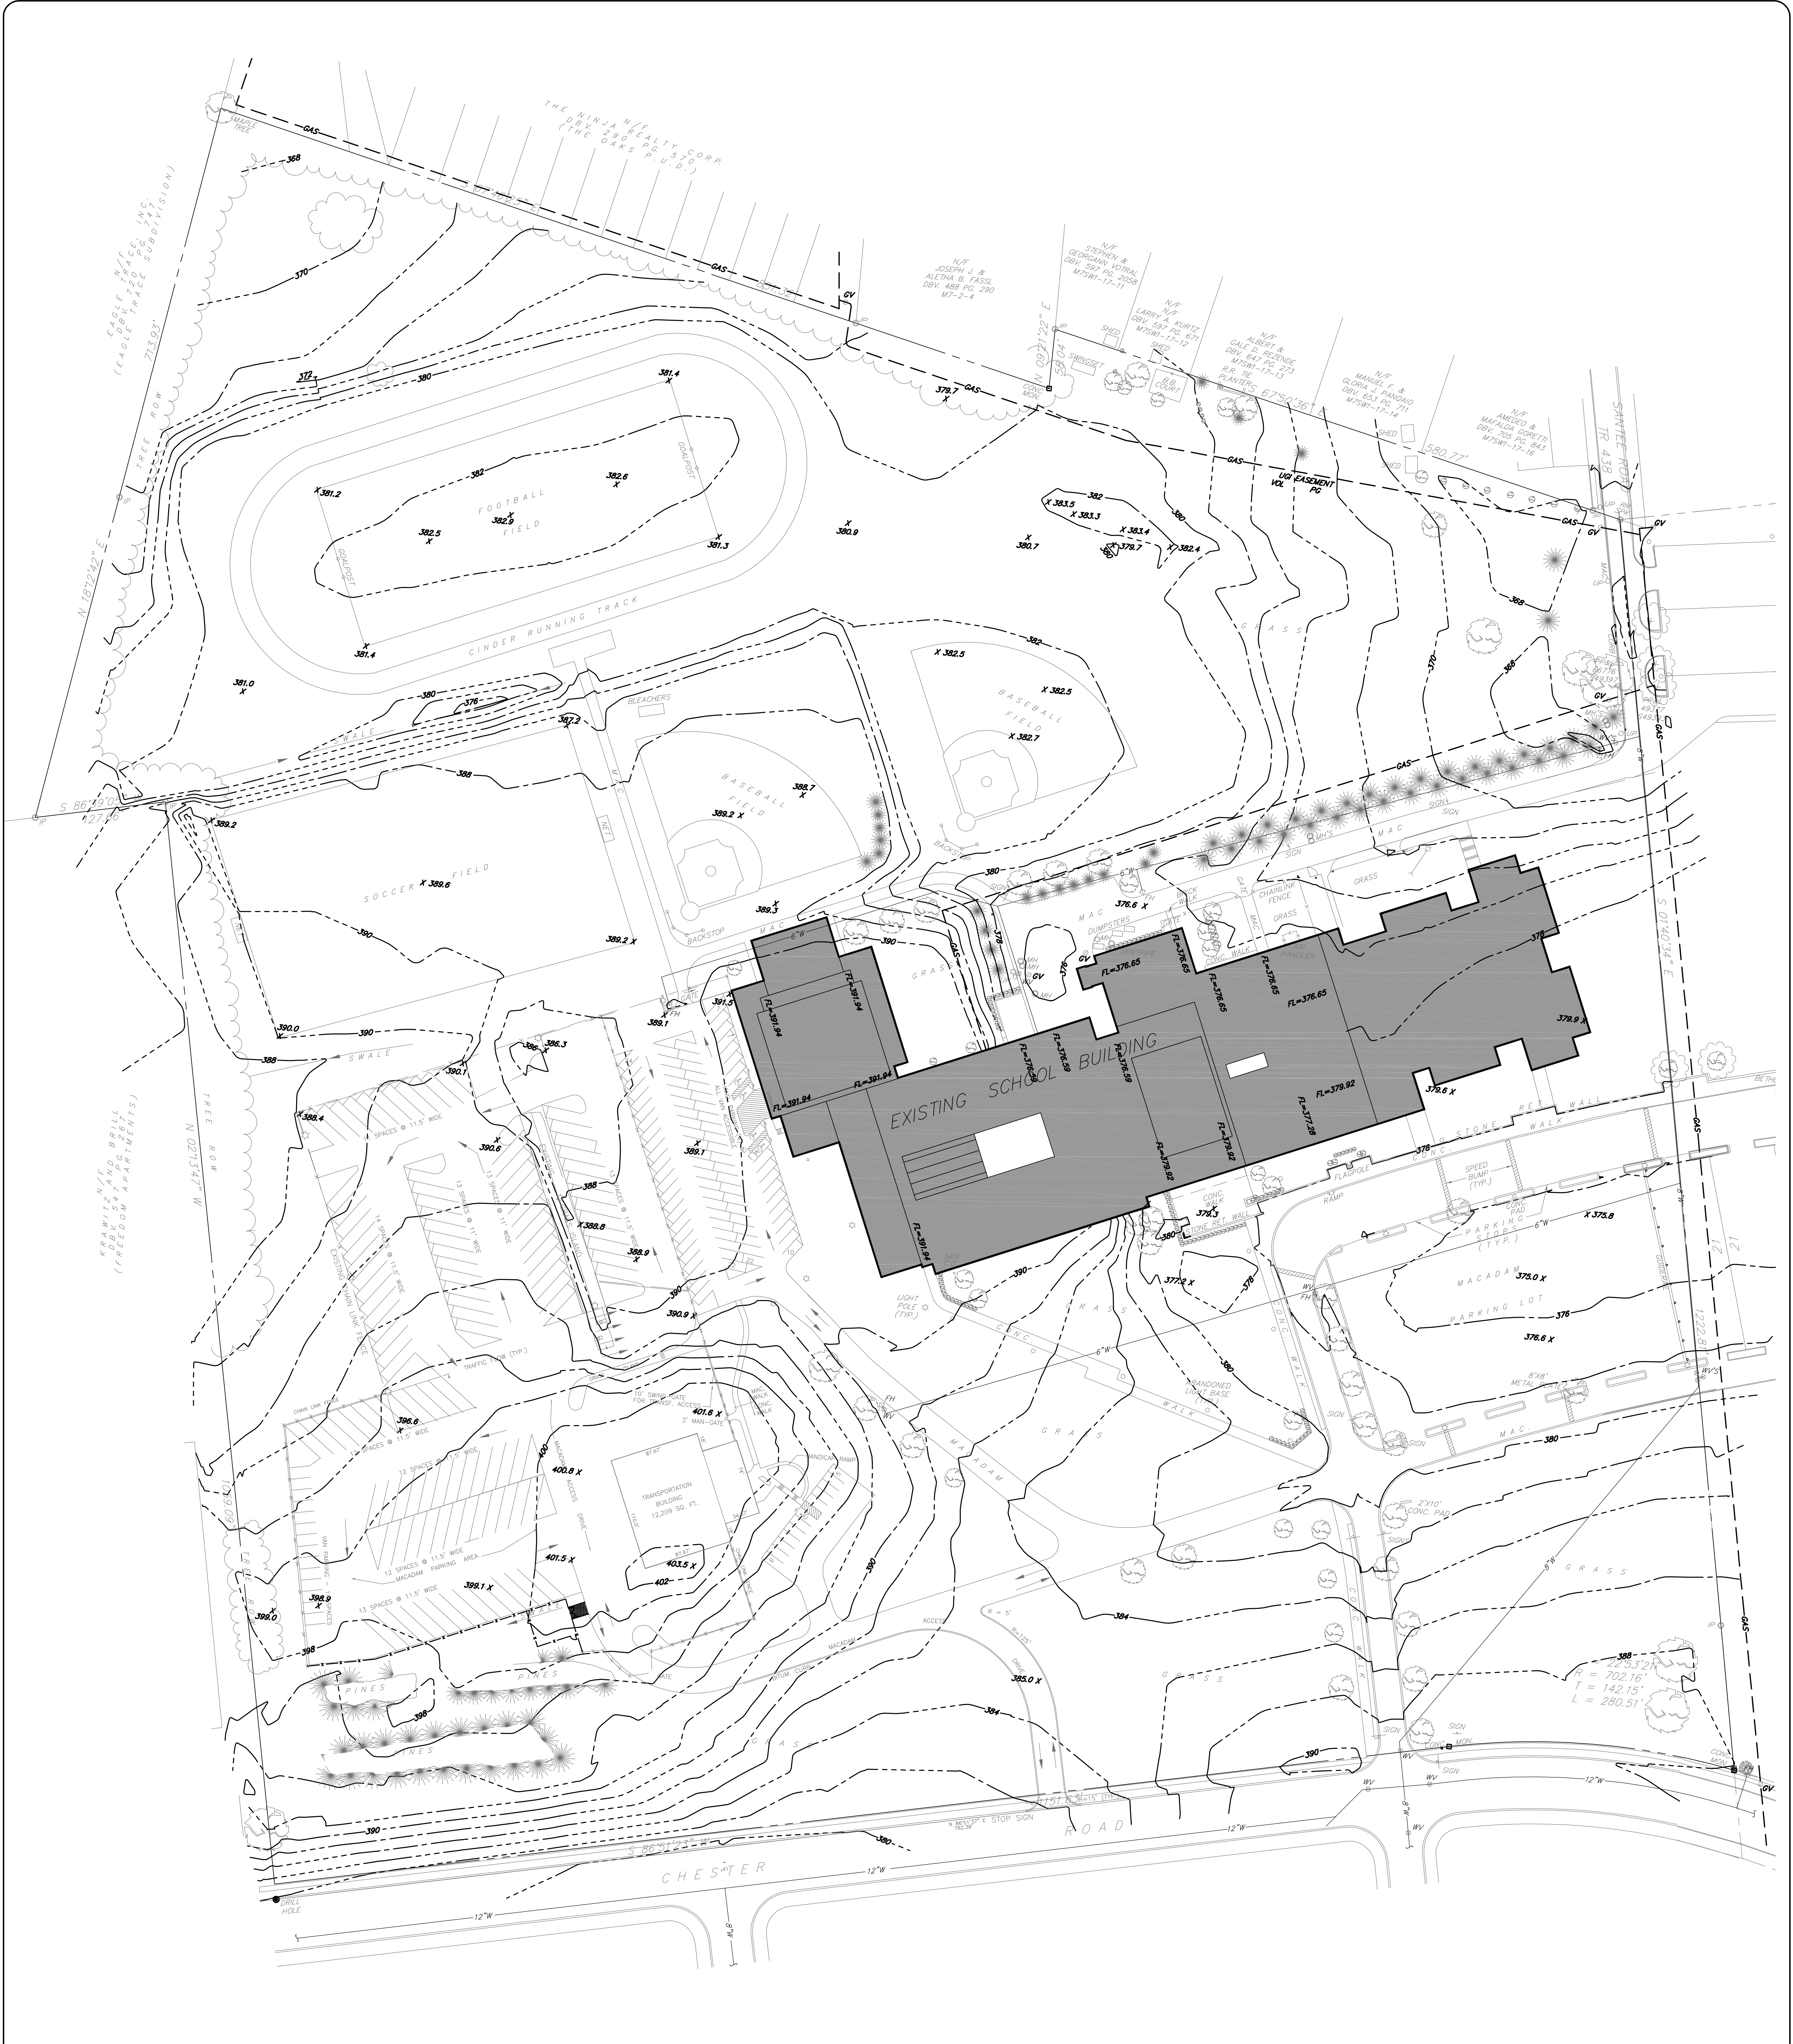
THE NINJA REALTY CORP.
N/F
DBV. 290 PG. 570
(THE OAKS P.U.D.)

MAPLE TREE

GAS

368

370

372

380

EAGLE TRACE, INC.
N/F
DBV. 420 PG. 14
(EAGLE TRACE SUBDIVISION)

713.93'

N 18°12'42" E

TREE ROW

N/F
JOSEPH J. &
ALETHA B. FASSL
DBV. 488 PG. 290
M7-2-4

N/F
STEPHEN &
GEORGANN VOTRAL
DBV. 597 PG. 2058
M7SW1-17-11

N/F
LARRY A. KURTZ
DBV. 597 PG. 671
M7SW1-17-12

N/F
ALBERT &
GALE G. REZENDE
DBV. 647 PG. 273
M7SW1-17-13

N/F
MANUEL F. &
GLORIA J. FANGAIO
DBV. 653 PG. 711
M7SW1-17-14

N/F
AMEDEO &
MAFALDA GORETTI
DBV. 705 PG. 843
M7SW1-17-16

N 09°21'22" E
59.04'

S 67°50'36" E
580.77'

SANTEE ROAD
TR 438

SHED
SWINGSET
B.B. COURT
R.R. TIE PLANTERS

GV
IP
CONC. MON.
379.7

UG EASEMENT VOL PG

381.4
382.6
382
381.2
382.9
382.5
381.3
380.9
380.7
383.5
383.3
383.4
379.7
382.4
381.4
381.0

FOOTBALL FIELD
GOALPOST
CINDER RUNNING TRACK
BLEACHERS

382.5
382.5
382.7
BASEBALL FIELD
BASEBALL FIELD
388.7
389.2
387.2
376
SWALE
388
389.2

S 86°29'0
127.66

SOCCER FIELD
389.6
389.2
390
390.0
389.3
NET
BACKSTOP
BACKSTOP

GRASS
MAC
SIGN
MH'S
CHAINLINK FENCE
DUMPSTERS
GATE
6"W
376.6
378

FL=376.65
FL=376.65
FL=376.65
FL=376.65
FL=391.94
FL=391.94
FL=391.94
FL=391.94
FL=376.59
FL=376.59
FL=379.92
FL=379.92
FL=377.28
FL=379.92
FL=391.94
EXISTING SCHOOL BUILDING
379.9
379.6
STONE RET. WALL
CONC. WALK
FLAGPOLE
RAMP
SPEED BUMP (TYP.)
CONC. PAD
PARKING STOPS (TYP.)
375.8
375.0
MACADAM PARKING LOT
376.6
376
8'X8' METAL
380
CONC. WALK
STONE RET. WALL
379.3
377.2
378

391.5
389.1
386.3
390.1
388.4
390.6
389.1
388.8
388.9
390.9
388
SWALE

KRAWITZ AND BRILL
N/F
DBV. 547 PG. 267
(FREEDOM APARTMENTS)

N 02°13'47" W

EXISTING CHAIN LINK FENCE
13 SPACES @ 11.5' WIDE
13 SPACES @ 11' WIDE
14 SPACES @ 11.5' WIDE
13 SPACES @ 11.5' WIDE
TRAFFIC FLOW (TYP.)
LIGHT POLE (TYP.)

CHAIN LINK FENCE
396.6
12 SPACES @ 11.5' WIDE
12 SPACES @ 11.5' WIDE
VAN PARKING
MACADAM PARKING AREA
13 SPACES @ 11.5' WIDE
398.9
399.0
398
399.1
401.6
400.8
401.5
403.5
402
400
10' SWING GATE FOR TRANSP. ACCESS
3' MAN-GATE
ACCESS DRIVE
TRANSPORTATION BUILDING
12,209 SQ. FT.
HANDICAP RAMP
PINES
PINES
PINES
398

GRASS
MACADAM
CONC. WALK
ABANDONED LIGHT BASE
FH
WV
390
384
385.0
384
R = 5'
ACCESS
GATE
GRASS
GRASS
2'X10' CONC. PAD
SIGN
SIGN
388
R = 702.16'
T = 142.15'
L = 280.51'
S 01°40'34" E
1222.8
GAS
CONC. MON.
GV
12"W
8"W
390

N 86°51'23" E STOP SIGN
S 86°51'23" W
CHESTER ROAD
12"W
12"W
12"W
8"W
380
390
DRILL HOLE
BETH